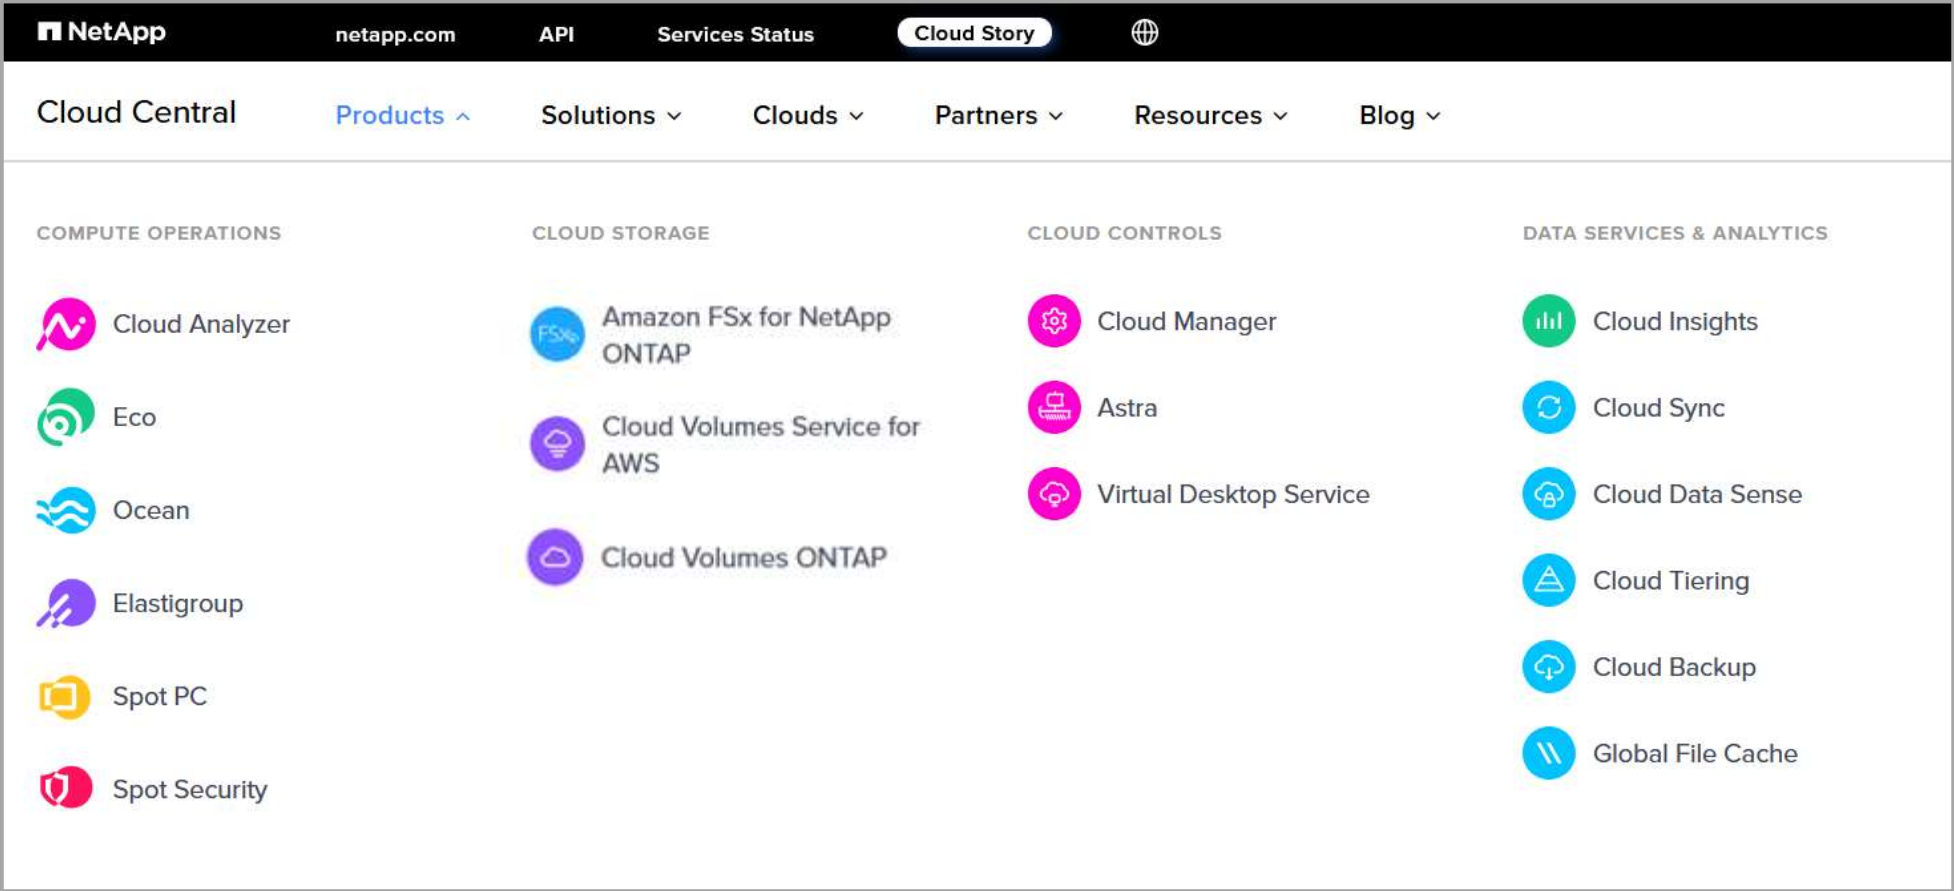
NetApp netapp.com API Services Status Cloud Story

Cloud Central Products Solutions Clouds Partners Resources Blog

COMPUTE OPERATIONS

Cloud Analyzer

Eco

Ocean

Elastigroup

Spot PC

Spot Security

CLOUD STORAGE

FSx Amazon FSx for NetApp ONTAP

Cloud Volumes Service for AWS

Cloud Volumes ONTAP

CLOUD CONTROLS

Cloud Manager

Astra

Virtual Desktop Service

DATA SERVICES & ANALYTICS

Cloud Insights

Cloud Sync

Cloud Data Sense

Cloud Tiering

Cloud Backup

Global File Cache